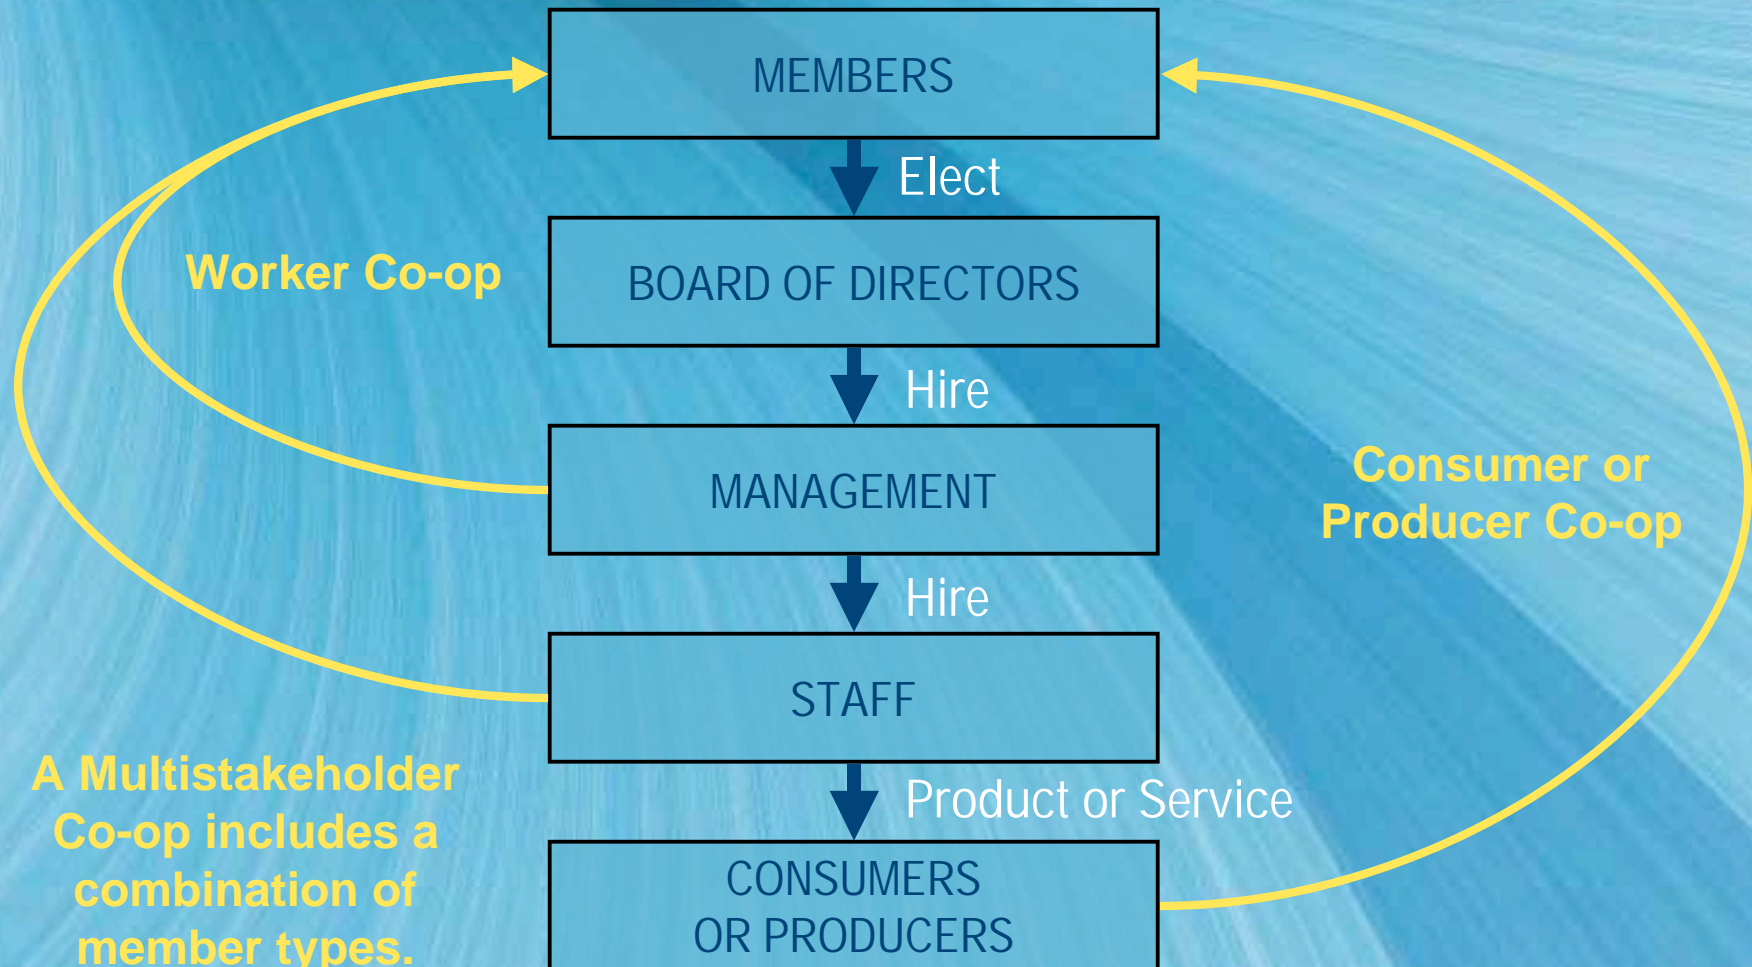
MEMBERS

Elect

BOARD OF DIRECTORS

Worker Co-op

Hire

MANAGEMENT

Consumer or Producer Co-op

Hire

STAFF

Product or Service

A Multistakeholder Co-op includes a combination of member types.

CONSUMERS OR PRODUCERS